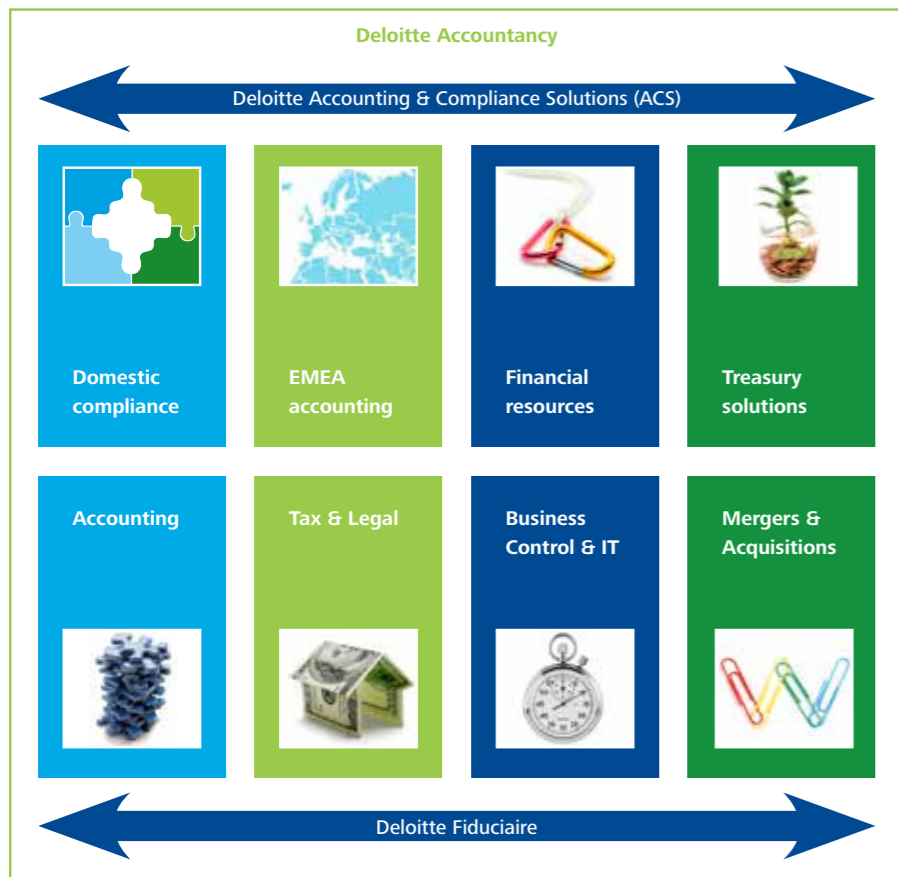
Deloitte Accountancy

Deloitte Accounting & Compliance Solutions (ACS)

Domestic compliance

EMEA accounting

Financial resources

Treasury solutions

Accounting

Tax & Legal

Business Control & IT

Mergers & Acquisitions

Deloitte Fiduciaire